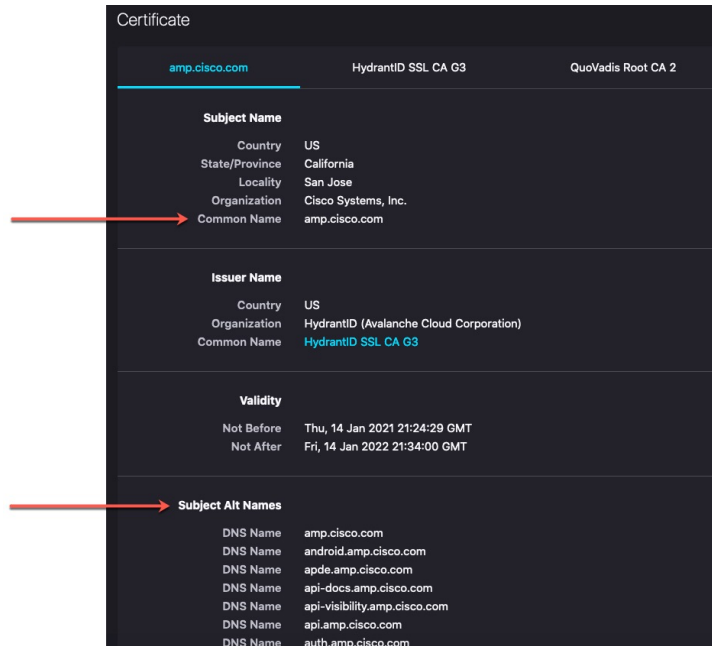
Certificate

amp.cisco.com
HydrantID SSL CA G3
QuoVadis Root CA 2

Subject Name

Country US
State/Province California
Locality San Jose
Organization Cisco Systems, Inc.
Common Name amp.cisco.com

Issuer Name

Country US
Organization HydrantID (Avalanche Cloud Corporation)
Common Name HydrantID SSL CA G3

Validity

Not Before Thu, 14 Jan 2021 21:24:29 GMT
Not After Fri, 14 Jan 2022 21:34:00 GMT

Subject Alt Names

DNS Name amp.cisco.com
DNS Name android.amp.cisco.com
DNS Name apde.amp.cisco.com
DNS Name api-docs.amp.cisco.com
DNS Name api-visibility.amp.cisco.com
DNS Name api.amp.cisco.com
DNS Name auth.amp.cisco.com